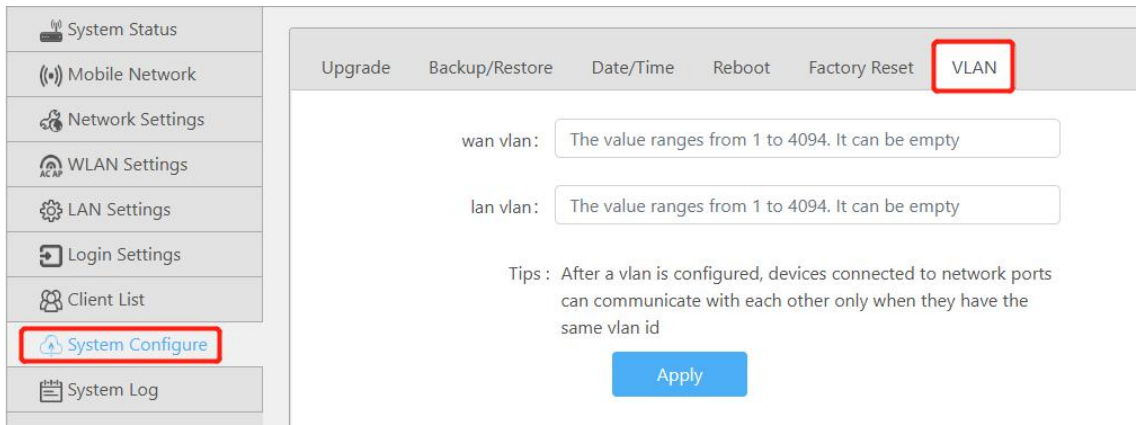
System Status
Mobile Network
Network Settings
WLAN Settings
LAN Settings
Login Settings
Client List
System Configure
System Log

Upgrade Backup/Restore Date/Time Reboot Factory Reset VLAN

wan vlan: The value ranges from 1 to 4094. It can be empty

lan vlan: The value ranges from 1 to 4094. It can be empty

Tips: After a vlan is configured, devices connected to network ports can communicate with each other only when they have the same vlan id

Apply